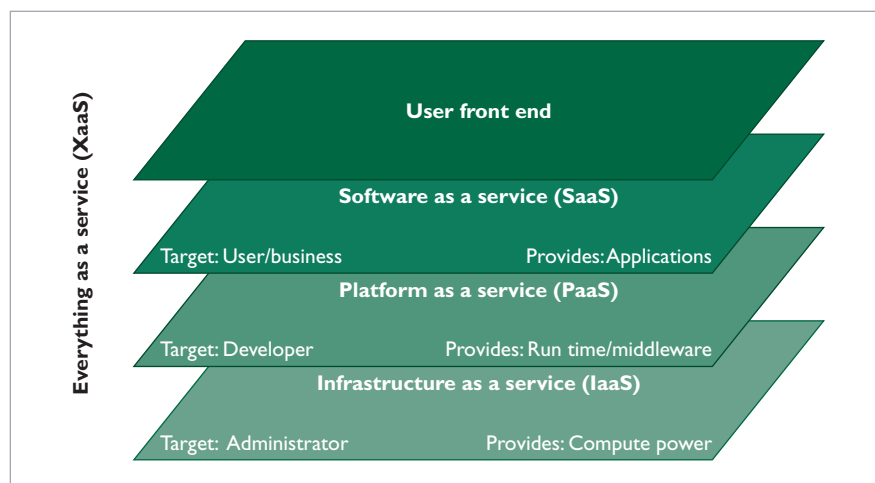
Everything as a service (XaaS)

User front end

Software as a service (SaaS)

Target: User/business

Provides: Applications

Platform as a service (PaaS)

Target: Developer

Provides: Run time/middleware

Infrastructure as a service (IaaS)

Target: Administrator

Provides: Compute power